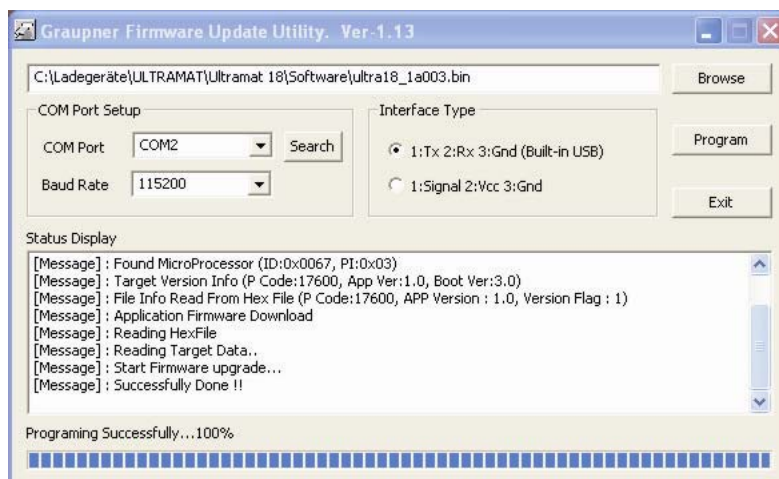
Graupner Firmware Update Utility. Ver-1.13

C:\Ladegeräte\ULTRAMAT\Ultramat 18\Software\ultra18_1a003.bin

Browse

COM Port Setup

COM Port COM2

Search

Baud Rate 115200

Interface Type

1:Tx 2:Rx 3:Gnd (Built-in USB)

1:Signal 2:Vcc 3:Gnd

Program

Exit

Status Display

[Message] : Found MicroProcessor (ID:0x0067, PI:0x03)
[Message] : Target Version Info (P Code:17600, App Ver:1.0, Boot Ver:3.0)
[Message] : File Info Read From Hex File (P Code:17600, APP Version : 1.0, Version Flag : 1)
[Message] : Application Firmware Download
[Message] : Reading HexFile
[Message] : Reading Target Data..
[Message] : Start Firmware upgrade...
[Message] : Successfully Done !!

Programing Successfully...100%